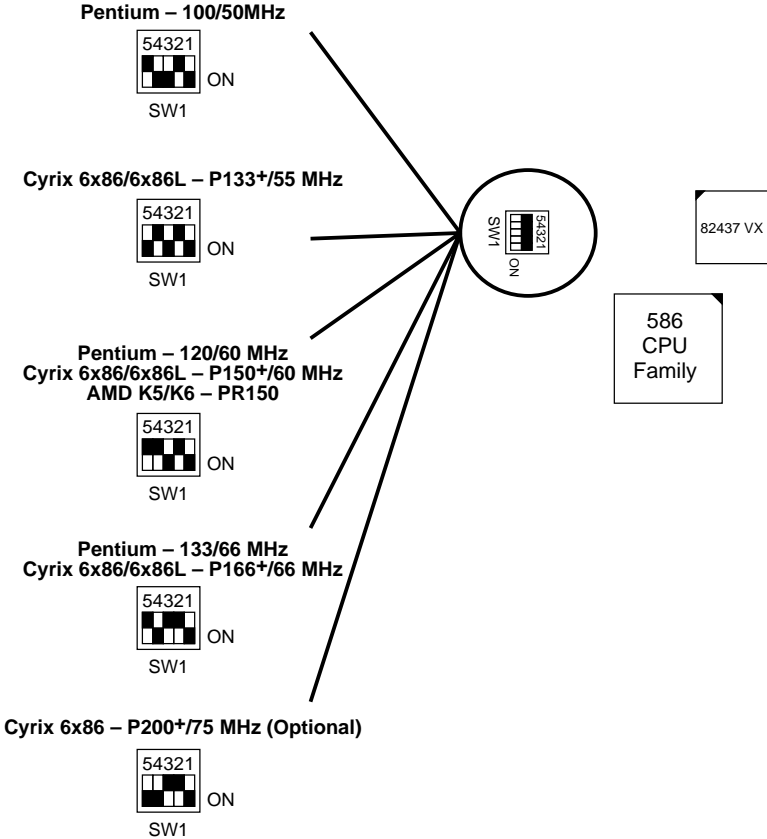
Pentium – 100/50MHz

54321

ON

SW1

Cyrix 6x86/6x86L – P133+/55 MHz

54321

ON

SW1

Pentium – 120/60 MHz
Cyrix 6x86/6x86L – P150+/60 MHz
AMD K5/K6 – PR150

54321

ON

SW1

Pentium – 133/66 MHz
Cyrix 6x86/6x86L – P166+/66 MHz

54321

ON

SW1

Cyrix 6x86 – P200+/75 MHz (Optional)

54321

ON

SW1

SW1
54321
ON

82437 VX

586
CPU
Family